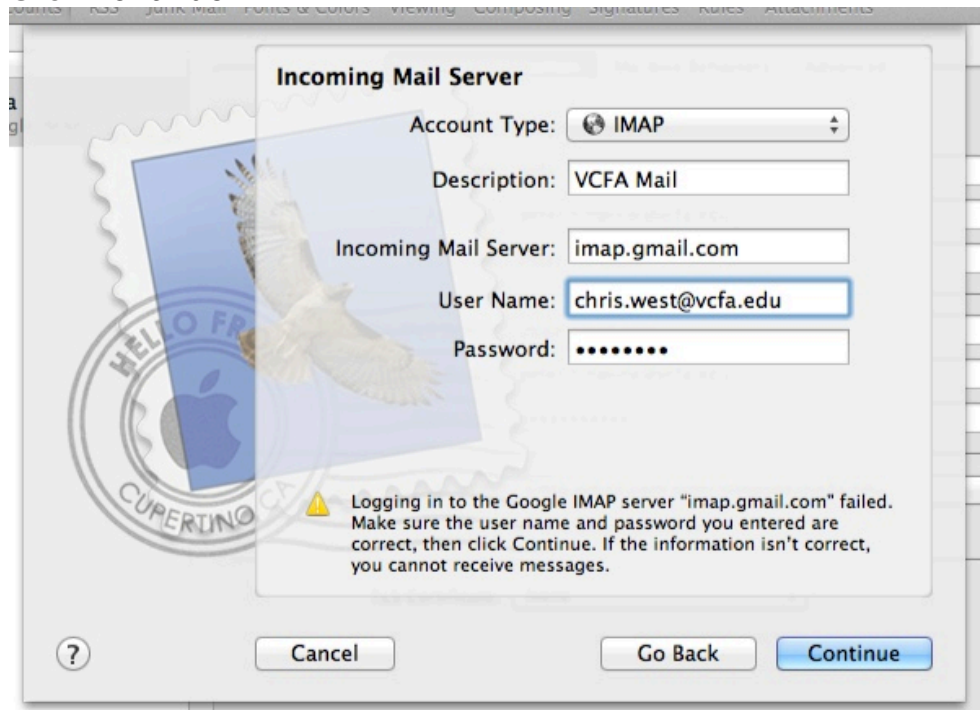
counts RSS Junk Mail Fonts & Colors Viewing Composing Signatures Rules Attachments

Incoming Mail Server

Account Type: IMAP

Description: VCFA Mail

Incoming Mail Server: imap.gmail.com

User Name: chris.west@vcfa.edu

Password: •••••••••

HELLO FR
CUPERTINO CA

Logging in to the Google IMAP server “imap.gmail.com” failed. Make sure the user name and password you entered are correct, then click Continue. If the information isn't correct, you cannot receive messages.

?

Cancel

Go Back

Continue